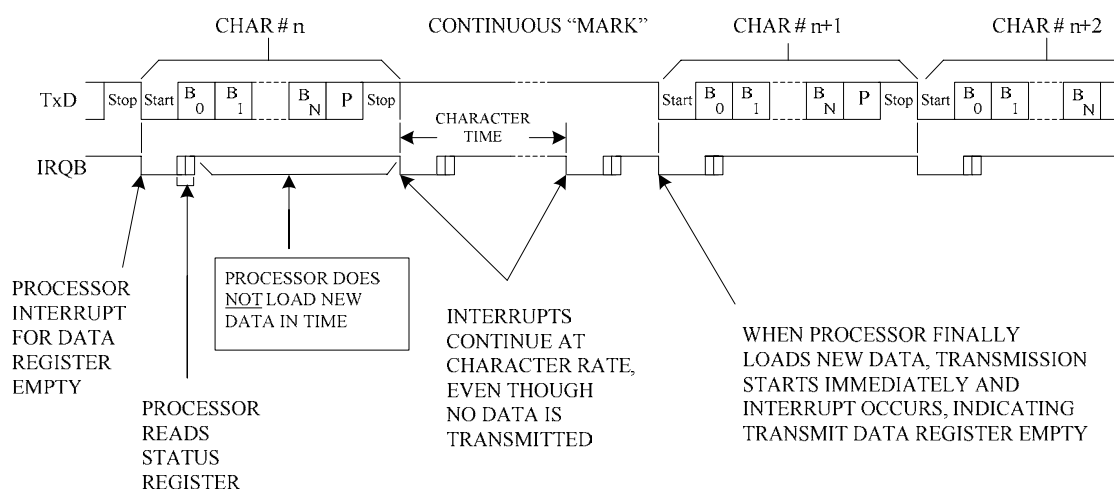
CHAR # n

CONTINUOUS "MARK"

CHAR # n+1

CHAR # n+2

TxD

Stop Start $B_0$ $B_1$ $B_N$ P Stop

Start $B_0$ $B_1$ $B_N$ P Stop Start $B_0$ $B_1$ $B_N$

CHARACTER TIME

IRQB

PROCESSOR INTERRUPT FOR DATA REGISTER EMPTY

PROCESSOR READS STATUS REGISTER

PROCESSOR DOES NOT LOAD NEW DATA IN TIME

INTERRUPTS CONTINUE AT CHARACTER RATE, EVEN THOUGH NO DATA IS TRANSMITTED

WHEN PROCESSOR FINALLY LOADS NEW DATA, TRANSMISSION STARTS IMMEDIATELY AND INTERRUPT OCCURS, INDICATING TRANSMIT DATA REGISTER EMPTY